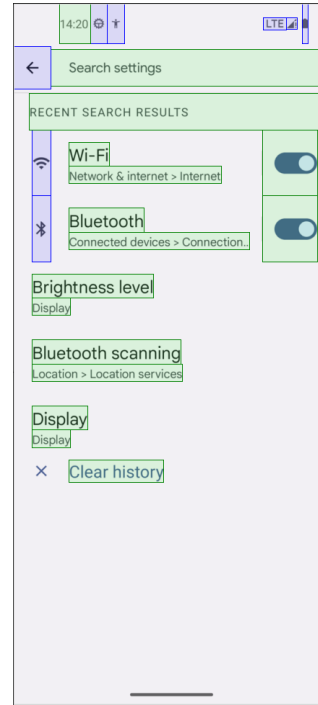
14:20

LTE

Search settings

RECENT SEARCH RESULTS

Wi-Fi
Network & internet > Internet

Bluetooth
Connected devices > Connection..

Brightness level
Display

Bluetooth scanning
Location > Location services

Display
Display

Clear history